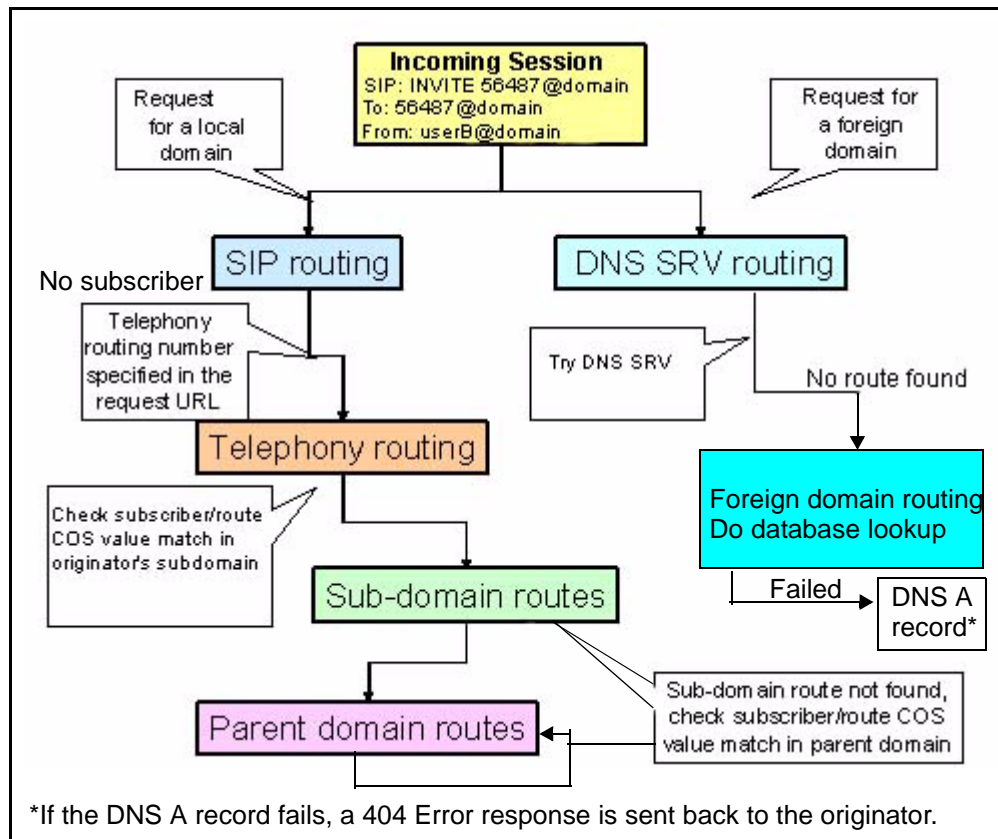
Incoming Session
SIP: INVITE 56487@domain
To: 56487@domain
From: userB@domain

Request for a local domain

Request for a foreign domain

SIP routing

DNS SRV routing

No subscriber

Telephony routing number specified in the request URL

Try DNS SRV

No route found

Telephony routing

Foreign domain routing
Do database lookup

Check subscriber/route COS value match in originator's subdomain

Sub-domain routes

Failed

DNS A record*

Sub-domain route not found, check subscriber/route COS value match in parent domain

Parent domain routes

*If the DNS A record fails, a 404 Error response is sent back to the originator.